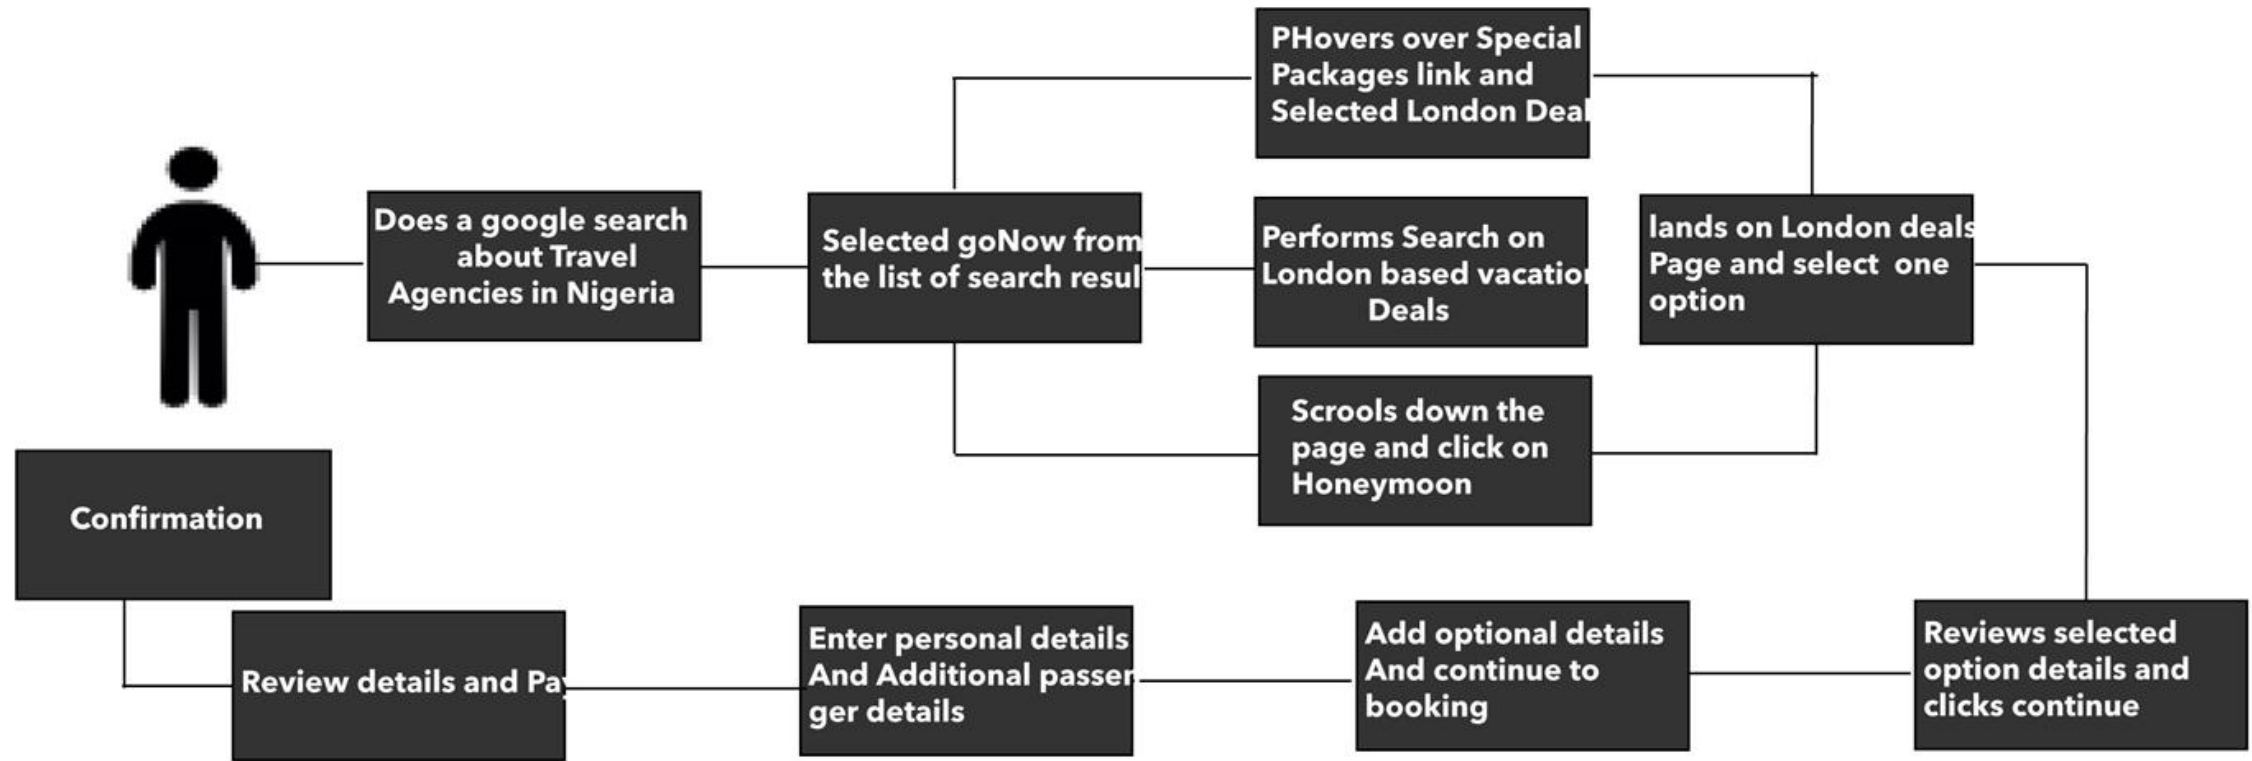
Does a google search about Travel Agencies in Nigeria

Selected goNow from the list of search resul

PHovers over Special Packages link and Selected London Deal

Performs Search on London based vacatio Deals

Scrools down the page and click on Honeymoon

lands on London deals Page and select one option

Confirmation

Review details and Pa

Enter personal details And Additional passen ger details

Add optional details And continue to booking

Reviews selected option details and clicks continue